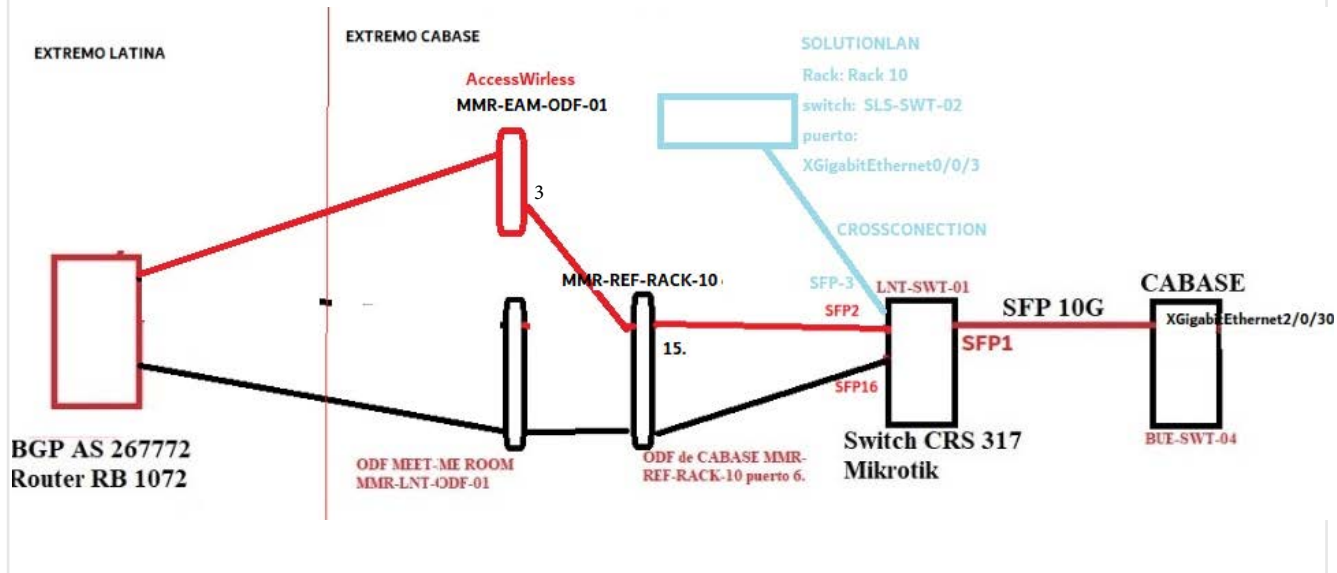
EXTREMO LATINA

EXTREMO CABASE

AccessWirless
MMR-EAM-ODF-01

3

SOLUTIONLAN
Rack: Rack 10
switch: SLS-SWT-02
puerto:
XGigabitEthernet0/0/3

CROSSCONECTION

MMR-REF-RACK-10

SFP-3
LNT-SWT-01
SFP2

15.

SFP 10G

CABASE

XGigabitEthernet2/0/30

SFP1

SFP16

BGP AS 267772
Router RB 1072

ODF MEET-ME ROOM
MMR-LNT-ODF-01

ODF de CABASE MMR-REF-RACK-10 puerto 6.

Switch CRS 317
Mikrotik

BUE-SWT-04